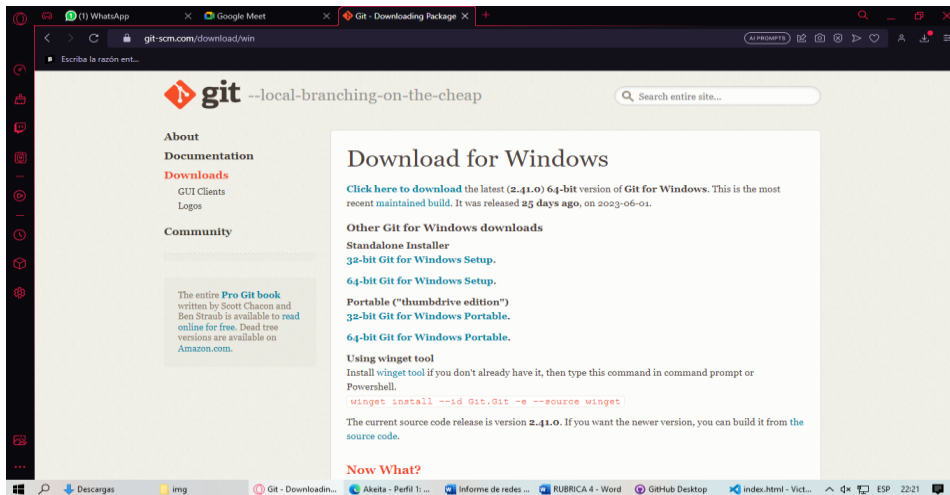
(1) WhatsApp
Google Meet
Git - Downloading Package
git-scm.com/download/win
AI PROMPTS
Escriba la razón ent...

git --local-branching-on-the-cheap

Search entire site...

About
Documentation
Downloads
GUI Clients
Logos
Community

The entire Pro Git book written by Scott Chacon and Ben Straub is available to read online for free. Dead tree versions are available on Amazon.com.

Download for Windows

Click here to download the latest (2.41.0) 64-bit version of Git for Windows. This is the most recent maintained build. It was released 25 days ago, on 2023-06-01.

Other Git for Windows downloads

Standalone Installer
32-bit Git for Windows Setup.

64-bit Git for Windows Setup.

Portable ("thumbdrive edition")
32-bit Git for Windows Portable.

64-bit Git for Windows Portable.

Using winget tool
Install winget tool if you don't already have it, then type this command in command prompt or Powershell.

winget install --id Git.Git -e --source winget

The current source code release is version 2.41.0. If you want the newer version, you can build it from the source code.

Now What?

Descargas
img
Git - Downloadin...
Akeita - Perfil 1: ...
Informe de redes ...
RUBRICA 4 - Word
GitHub Desktop
index.html - Vict...
ESP
22:21